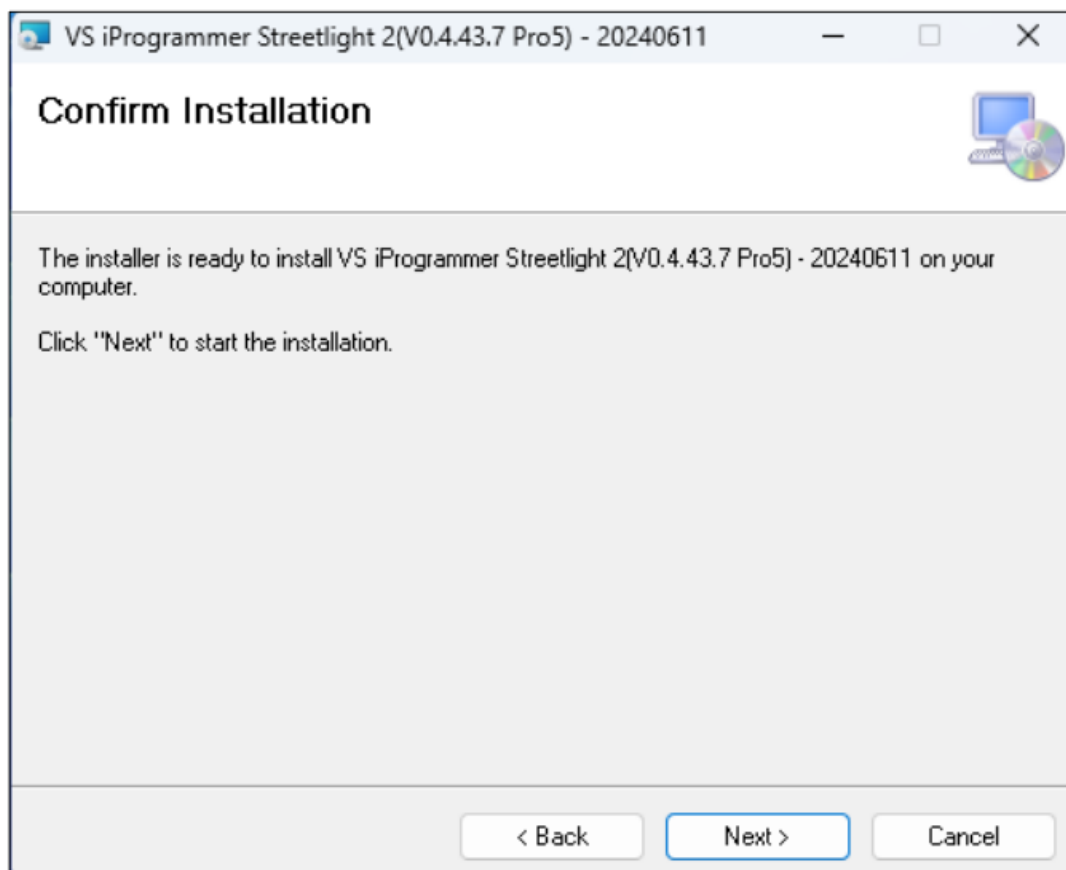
VS iProgrammer Streetlight 2(V0.4.43.7 Pro5) - 20240611

Confirm Installation

The installer is ready to install VS iProgrammer Streetlight 2(V0.4.43.7 Pro5) - 20240611 on your computer.

Click "Next" to start the installation.

< Back

Next >

Cancel